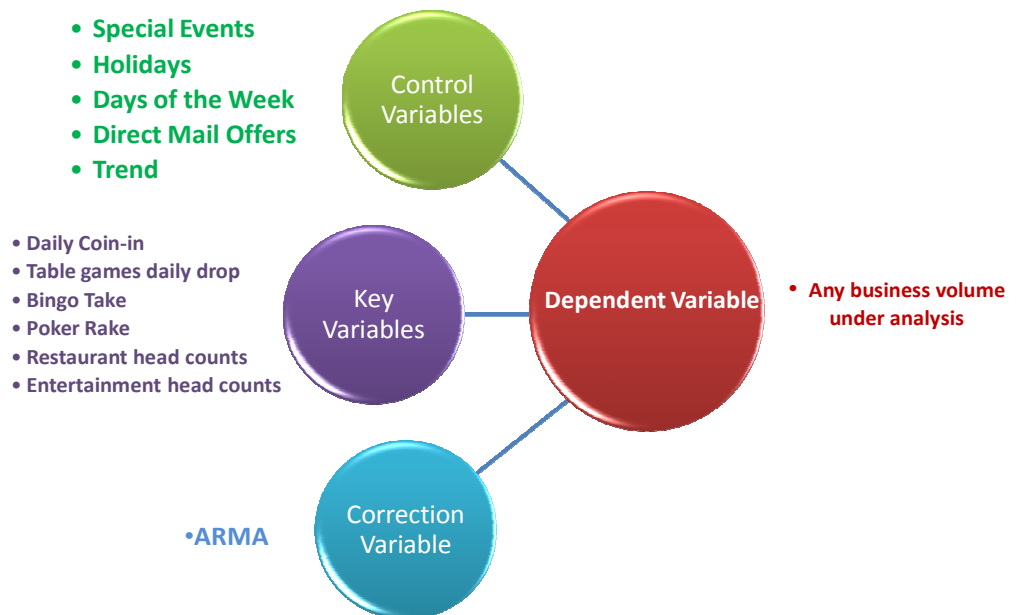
• Special Events
• Holidays
• Days of the Week
• Direct Mail Offers
• Trend

Control Variables

• Daily Coin-in
• Table games daily drop
• Bingo Take
• Poker Rake
• Restaurant head counts
• Entertainment head counts

Key Variables

Dependent Variable

• Any business volume under analysis

•ARMA

Correction Variable